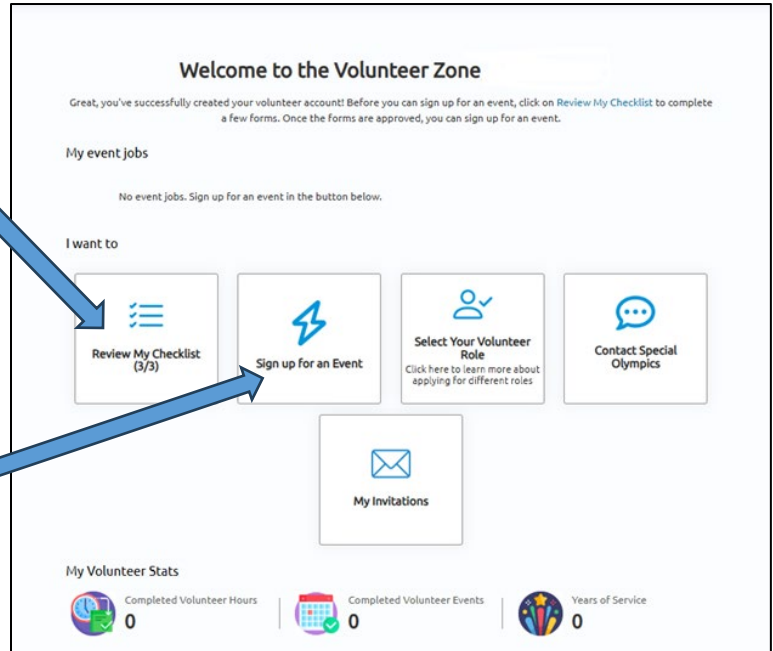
Welcome to the Volunteer Zone

Great, you've successfully created your volunteer account! Before you can sign up for an event, click on Review My Checklist to complete a few forms. Once the forms are approved, you can sign up for an event.

My event jobs

No event jobs. Sign up for an event in the button below.

I want to

Review My Checklist (3/3)

Sign up for an Event

Select Your Volunteer Role
Click here to learn more about applying for different roles

Contact Special Olympics

My Invitations

My Volunteer Stats

Completed Volunteer Hours
0

Completed Volunteer Events
0

Years of Service
0